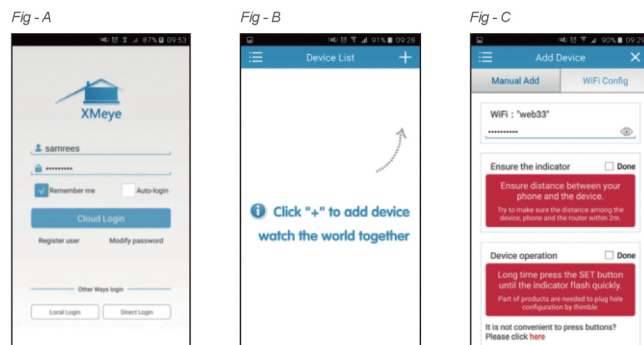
Fig - A

87% 09:53

XMeye

samrees

••••••••••

Remember me

Auto-login

Cloud Login

Register user

Modify password

Other Ways login

Local Login

Direct Login

Fig - B

91% 09:28

Device List

+

Click "+" to add device

watch the world together

Fig - C

90% 09:29

Add Device

Manual Add

WiFi Config

WiFi : "web33"

••••••••••

Ensure the indicator

Done

Ensure distance between your phone and the device.

Try to make sure the distance among the device, phone and the router within 2m.

Device operation

Done

Long time press the SET button until the indicator flash quickly.

Part of products are needed to plug hole configuration by thimble.

It is not convenient to press buttons? Please click here